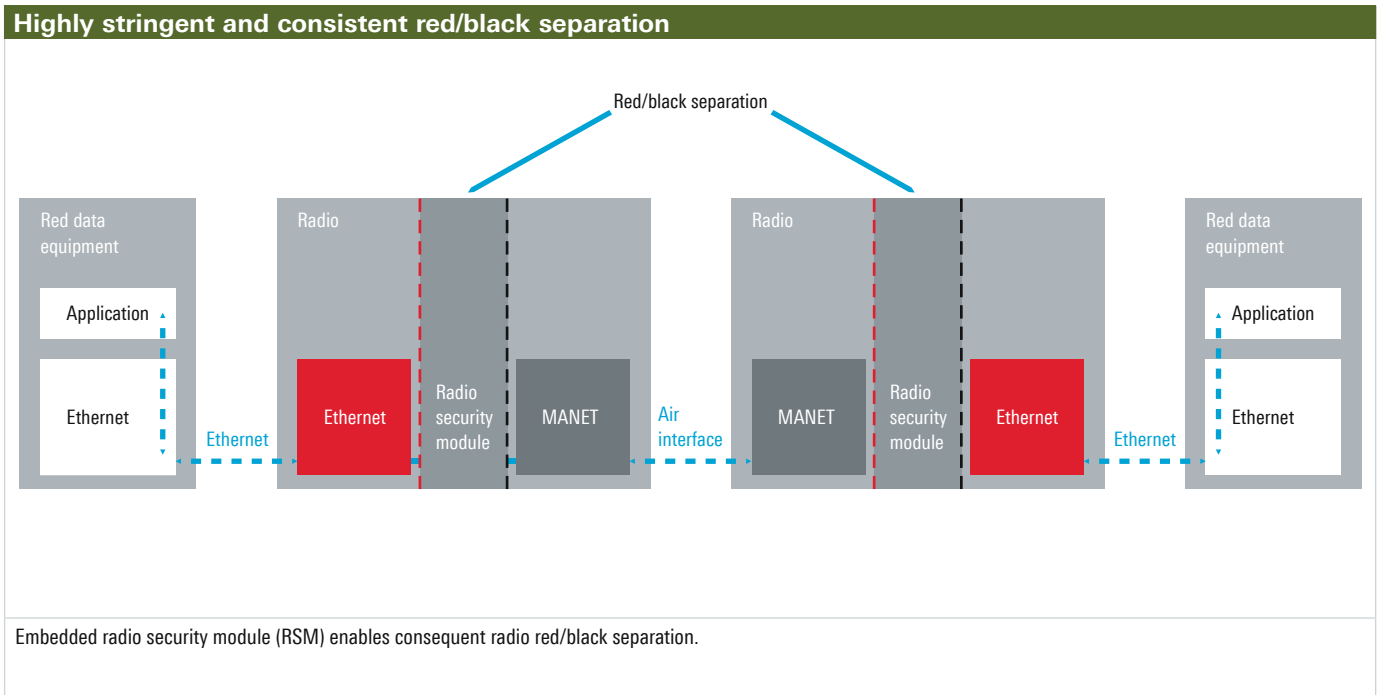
Highly stringent and consistent red/black separation

Red/black separation

Red data equipment

Application

Ethernet

Ethernet

Radio

Ethernet

Radio security module

MANET

Air interface

Radio

MANET

Radio security module

Ethernet

Ethernet

Red data equipment

Application

Ethernet

Embedded radio security module (RSM) enables consequent radio red/black separation.